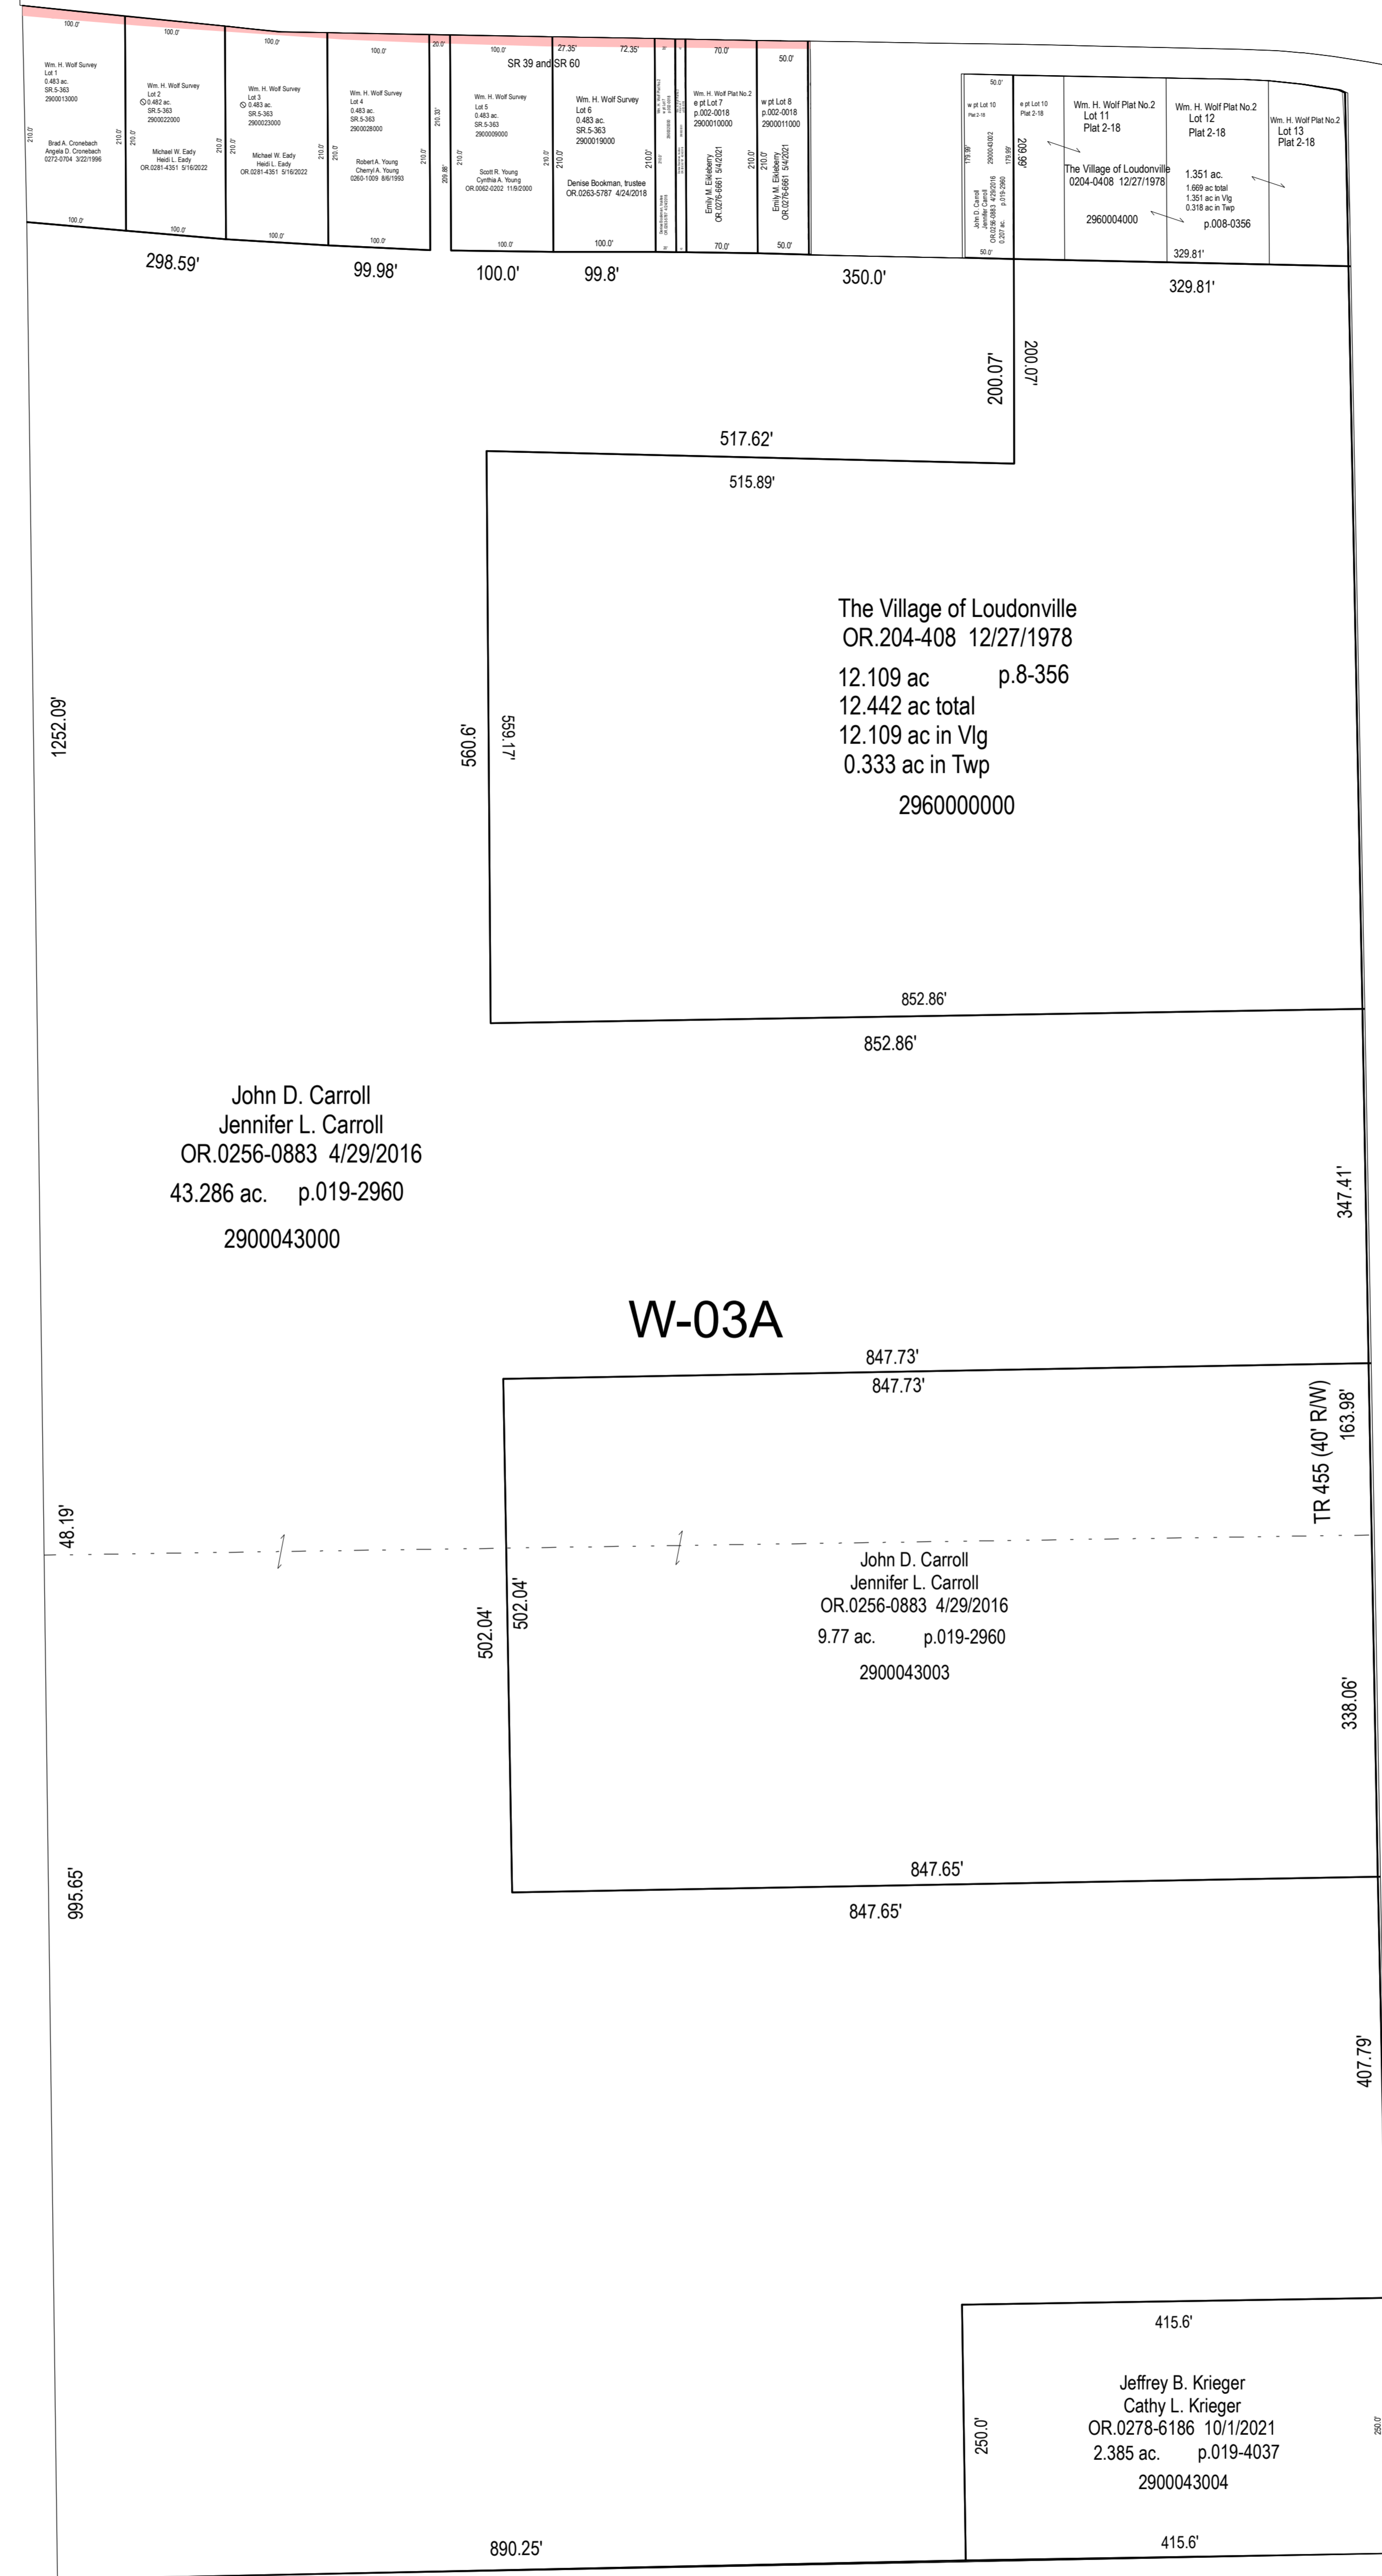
100.0'
Wm. H. Wolf Survey
Lot 1
0.483 ac.
SR.5-363
2900013000
210.0'
Brad A. Cronebach
Angela D. Cronebach
0272-0704 3/22/1996
100.0'

100.0'
Wm. H. Wolf Survey
Lot 2
0.482 ac.
SR.5-363
2900022000
210.0'
210.0'
Michael W. Eady
Heidi L. Eady
OR.0281-4351 5/16/2022
100.0'

100.0'
Wm. H. Wolf Survey
Lot 3
0.483 ac.
SR.5-363
2900023000
210.0'
210.0'
Michael W. Eady
Heidi L. Eady
OR.0281-4351 5/16/2022
100.0'

100.0'
Wm. H. Wolf Survey
Lot 4
0.483 ac.
SR.5-363
2900028000
210.0'
210.0'
Robert A. Young
Cherryl A. Young
0260-1009 8/6/1993
100.0'

20.0'
210.33'
209.88'

100.0'
SR 39 and SR 60
Wm. H. Wolf Survey
Lot 5
0.483 ac.
SR.5-363
2900009000
210.0'
Scott R. Young
Cynthia A. Young
OR.0062-0202 11/9/2000
100.0'

27.35'
72.35'
Wm. H. Wolf Survey
Lot 6
0.483 ac.
SR.5-363
2900019000
210.0'
210.0'
Denise Bookman, trustee
OR.0263-5787 4/24/2018
100.0'

70.0'
Wm. H. Wolf Plat No.2
e pt Lot 7
p.002-0018
2900010000
Emily M. Eikeberry
OR.0276-6661 5/4/2021
210.0'
70.0'

50.0'
w pt Lot 8
p.002-0018
2900011000
210.0'
Emily M. Eikeberry
OR.0276-6661 5/4/2021
50.0'

298.59'
99.98'
100.0'
99.8'
350.0'

50.0'
w pt Lot 10
Plat 2-18
179.99'
John D. Carroll
Jennifer Carroll
OR.0256-0883 4/29/2016
0.207 ac.
2900043002
p.019-2960
179.99'
50.0'
e pt Lot 10
Plat 2-18
209.99'
Wm. H. Wolf Plat No.2
Lot 11
Plat 2-18
The Village of Loudonville
0204-0408 12/27/1978
2960004000
Wm. H. Wolf Plat No.2
Lot 12
Plat 2-18
1.351 ac.
1.669 ac total
1.351 ac in Vlg
0.318 ac in Twp
p.008-0356
Wm. H. Wolf Plat No.2
Lot 13
Plat 2-18
329.81'
329.81'

200.07'
200.07'
517.62'
515.89'

The Village of Loudonville
OR.204-408 12/27/1978
12.109 ac p.8-356
12.442 ac total
12.109 ac in Vlg
0.333 ac in Twp
2960000000

1252.09'
560.6'
559.17'
852.86'
852.86'

John D. Carroll
Jennifer L. Carroll
OR.0256-0883 4/29/2016
43.286 ac. p.019-2960
2900043000

347.41'

W-03A

847.73'
847.73'
TR 455 (40' R/W)
163.98'
48.19'
502.04'
502.04'

John D. Carroll
Jennifer L. Carroll
OR.0256-0883 4/29/2016
9.77 ac. p.019-2960
2900043003

338.06'
847.65'
847.65'
995.65'
407.79'

415.6'
Jeffrey B. Krieger
Cathy L. Krieger
OR.0278-6186 10/1/2021
2.385 ac. p.019-4037
2900043004
250.0'
250.0'
415.6'
890.25'